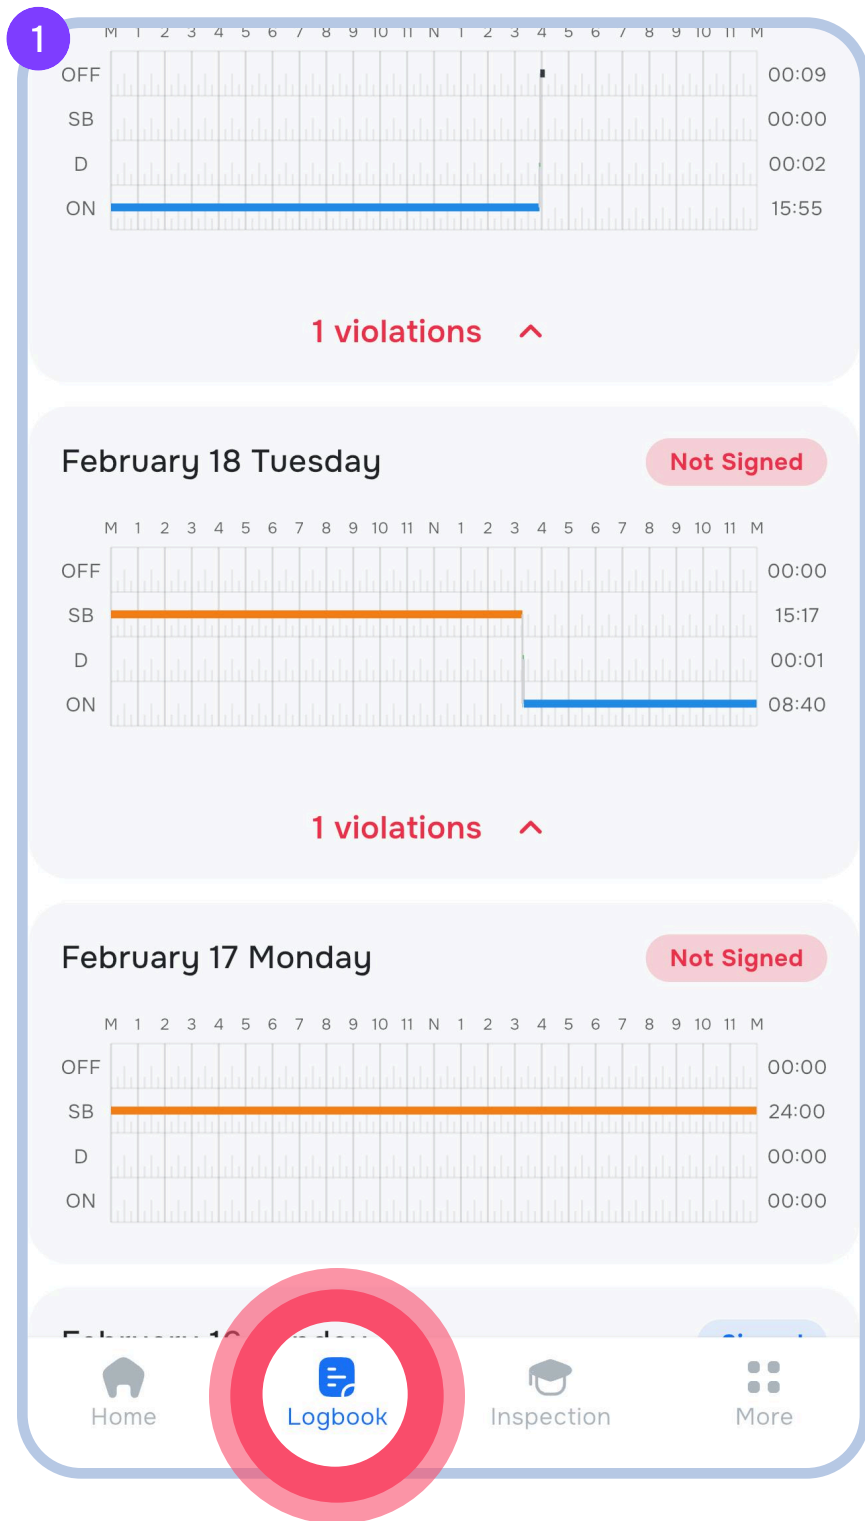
1

M 1 2 3 4 5 6 7 8 9 10 11 N 1 2 3 4 5 6 7 8 9 10 11 M

| | |
|---|---|
| OFF | 00:09 |
| SB | 00:00 |
| D | 00:02 |
| ON | 15:55 |

1 violations

February 18 Tuesday
Not Signed

M 1 2 3 4 5 6 7 8 9 10 11 N 1 2 3 4 5 6 7 8 9 10 11 M

| | |
|---|---|
| OFF | 00:00 |
| SB | 15:17 |
| D | 00:01 |
| ON | 08:40 |

1 violations

February 17 Monday
Not Signed

M 1 2 3 4 5 6 7 8 9 10 11 N 1 2 3 4 5 6 7 8 9 10 11 M

| | |
|---|---|
| OFF | 00:00 |
| SB | 24:00 |
| D | 00:00 |
| ON | 00:00 |

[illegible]

Home
Logbook
Inspection
More